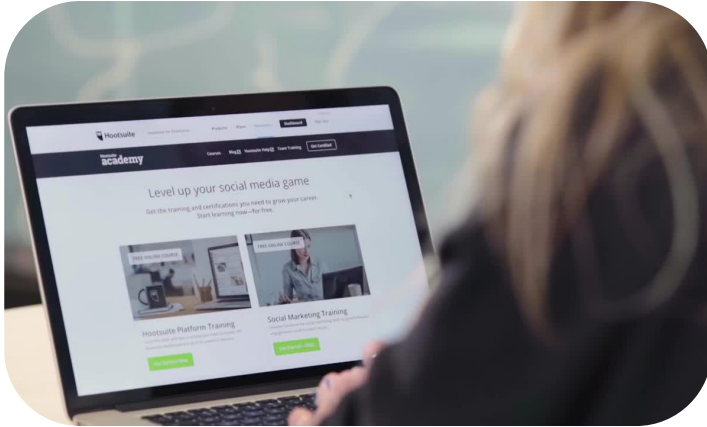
Hootsuite

Hootsuite academy

Courses Blog Hootsuite Help Team Training Get Certified

Level up your social media game

Get the training and certifications you need to grow your career. Start learning now—for free.

FREE ONLINE COURSE

FREE ONLINE COURSE

Hootsuite Platform Training

Social Marketing Training

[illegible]

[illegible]